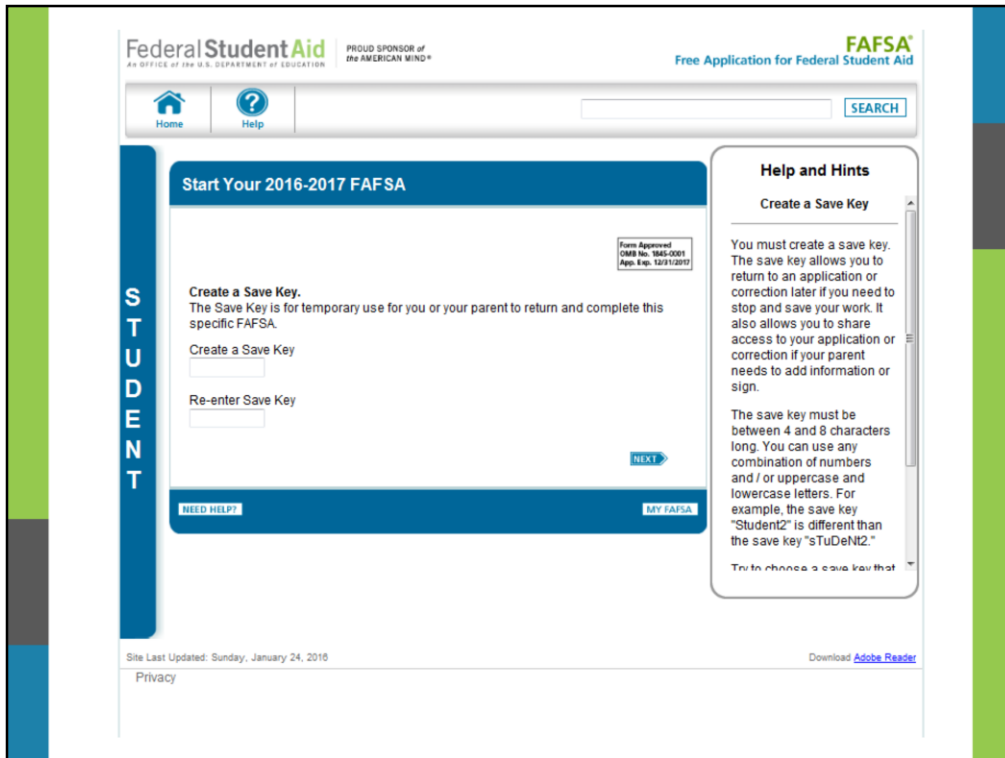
Federal Student Aid
An OFFICE of the U.S. DEPARTMENT of EDUCATION

PROUD SPONSOR of the AMERICAN MIND®

FAFSA®
Free Application for Federal Student Aid

Home

Help

SEARCH

STUDENT

Start Your 2016-2017 FAFSA

Form Approved
OMB No. 1845-0001
App. Exp. 12/31/2017

Create a Save Key.
The Save Key is for temporary use for you or your parent to return and complete this specific FAFSA.

Create a Save Key

Re-enter Save Key

NEXT

NEED HELP?

MY FAFSA

Help and Hints

Create a Save Key

You must create a save key. The save key allows you to return to an application or correction later if you need to stop and save your work. It also allows you to share access to your application or correction if your parent needs to add information or sign.

The save key must be between 4 and 8 characters long. You can use any combination of numbers and / or uppercase and lowercase letters. For example, the save key "Student2" is different than the save key "sTuDeNt2."

Try to choose a save key that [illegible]

Site Last Updated: Sunday, January 24, 2016

Download Adobe Reader

Privacy